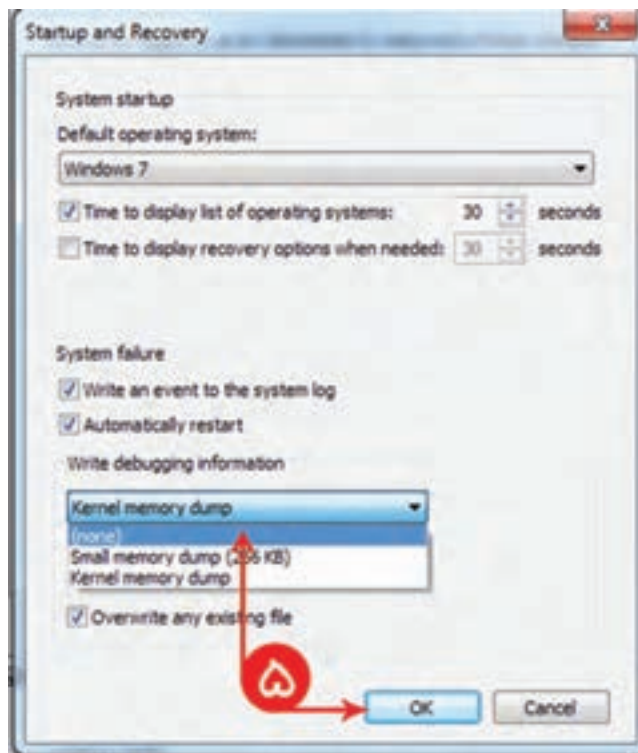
Startup and Recovery

System startup

Default operating system:

Windows 7

Time to display list of operating systems: 30 seconds

Time to display recovery options when needed: 30 seconds

System failure

Write an event to the system log

Automatically restart

Write debugging information

Kernel memory dump

(none)

Small memory dump (256 KB)

Kernel memory dump

Overwrite any existing file

۵

OK

Cancel